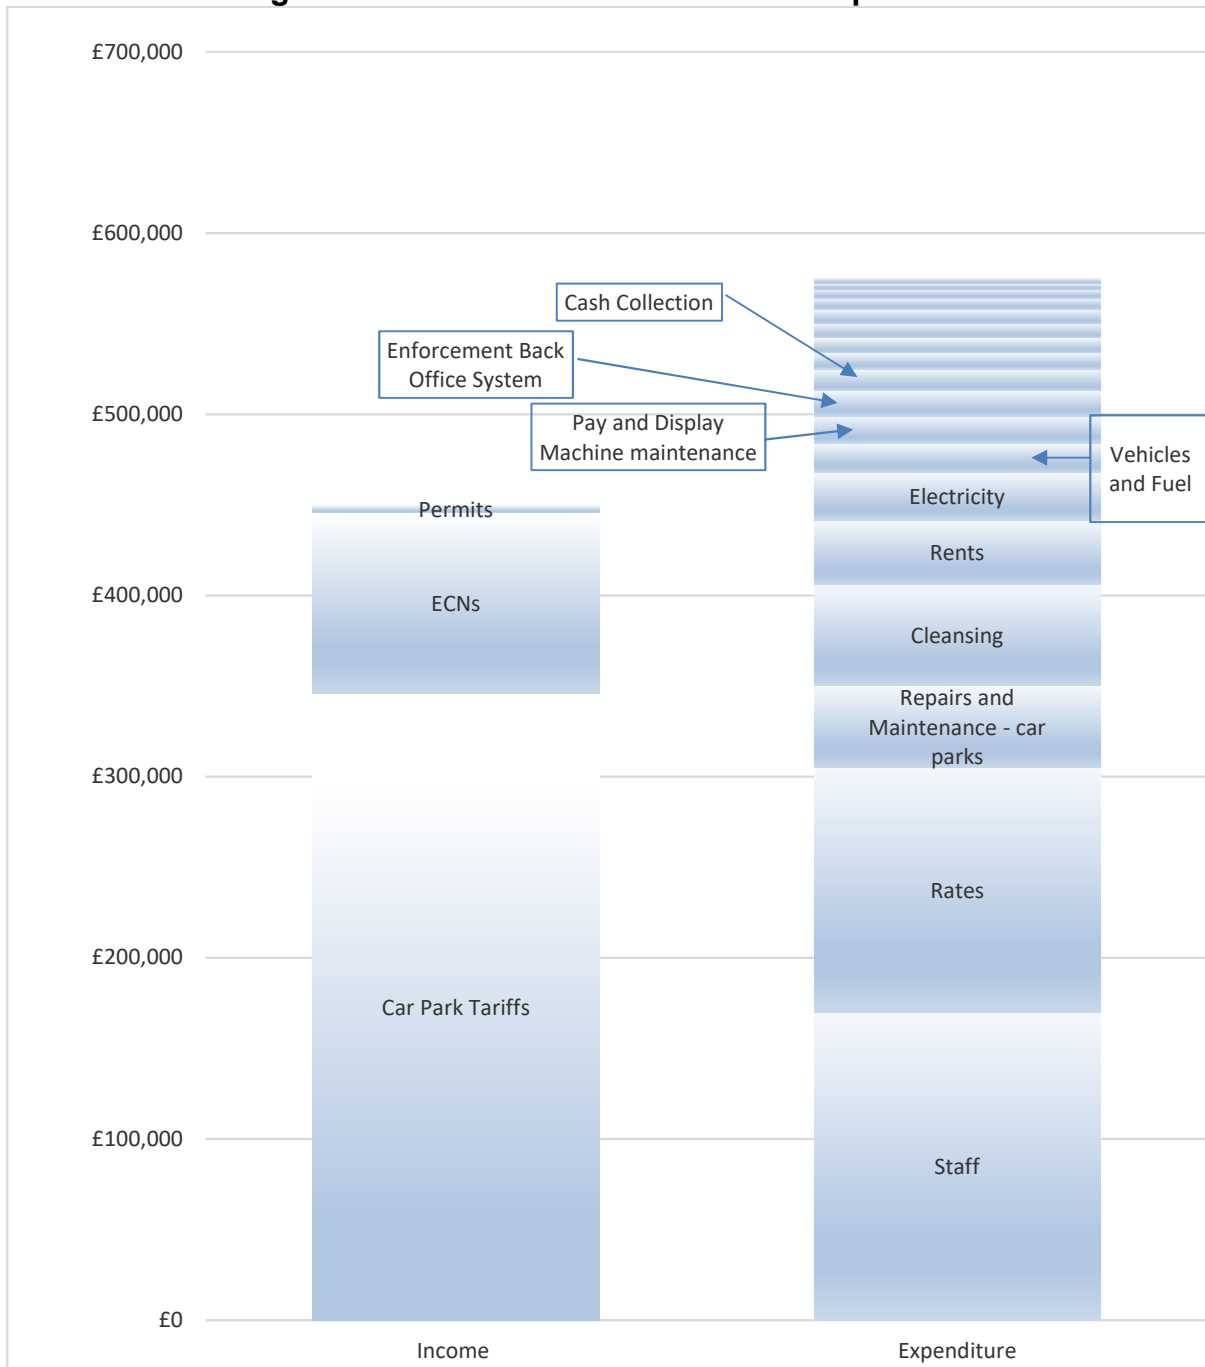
£700,000

£600,000

£500,000

£400,000

£300,000

£200,000

£100,000

£0

Cash Collection

Enforcement Back Office System

Pay and Display Machine maintenance

Vehicles and Fuel

Permits

ECNs

Car Park Tariffs

Electricity

Rents

Cleansing

Repairs and Maintenance - car parks

Rates

Staff

Income

Expenditure